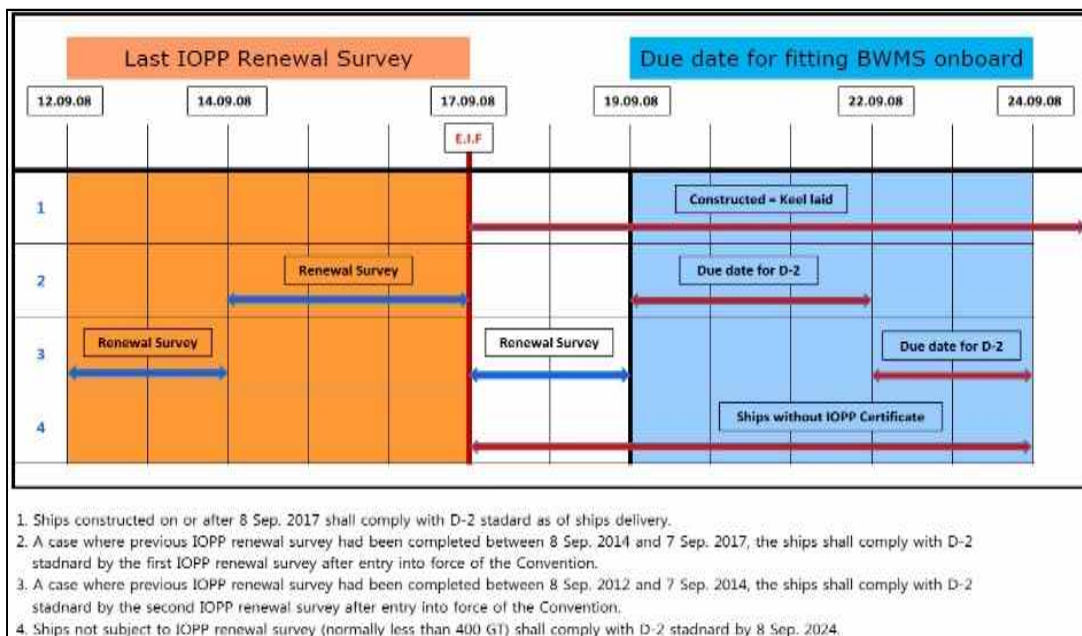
Last IOPP Renewal Survey

Due date for fitting BWMS onboard

12.09.08

14.09.08

17.09.08

19.09.08

22.09.08

24.09.08

E.I.F

1

Constructed = Keel laid

2

Renewal Survey

Due date for D-2

3

Renewal Survey

Renewal Survey

Due date for D-2

4

Ships without IOPP Certificate

1. Ships constructed on or after 8 Sep. 2017 shall comply with D-2 stadard as of ships delivery.
2. A case where previous IOPP renewal survey had been completed between 8 Sep. 2014 and 7 Sep. 2017, the ships shall comply with D-2 stadnard by the first IOPP renewal survey after entry into force of the Convention.
3. A case where previous IOPP renewal survey had been completed between 8 Sep. 2012 and 7 Sep. 2014, the ships shall comply with D-2 stadnard by the second IOPP renewal survey after entry into force of the Convention.
4. Ships not subject to IOPP renewal survey (normally less than 400 GT) shall comply with D-2 stadnard by 8 Sep. 2024.